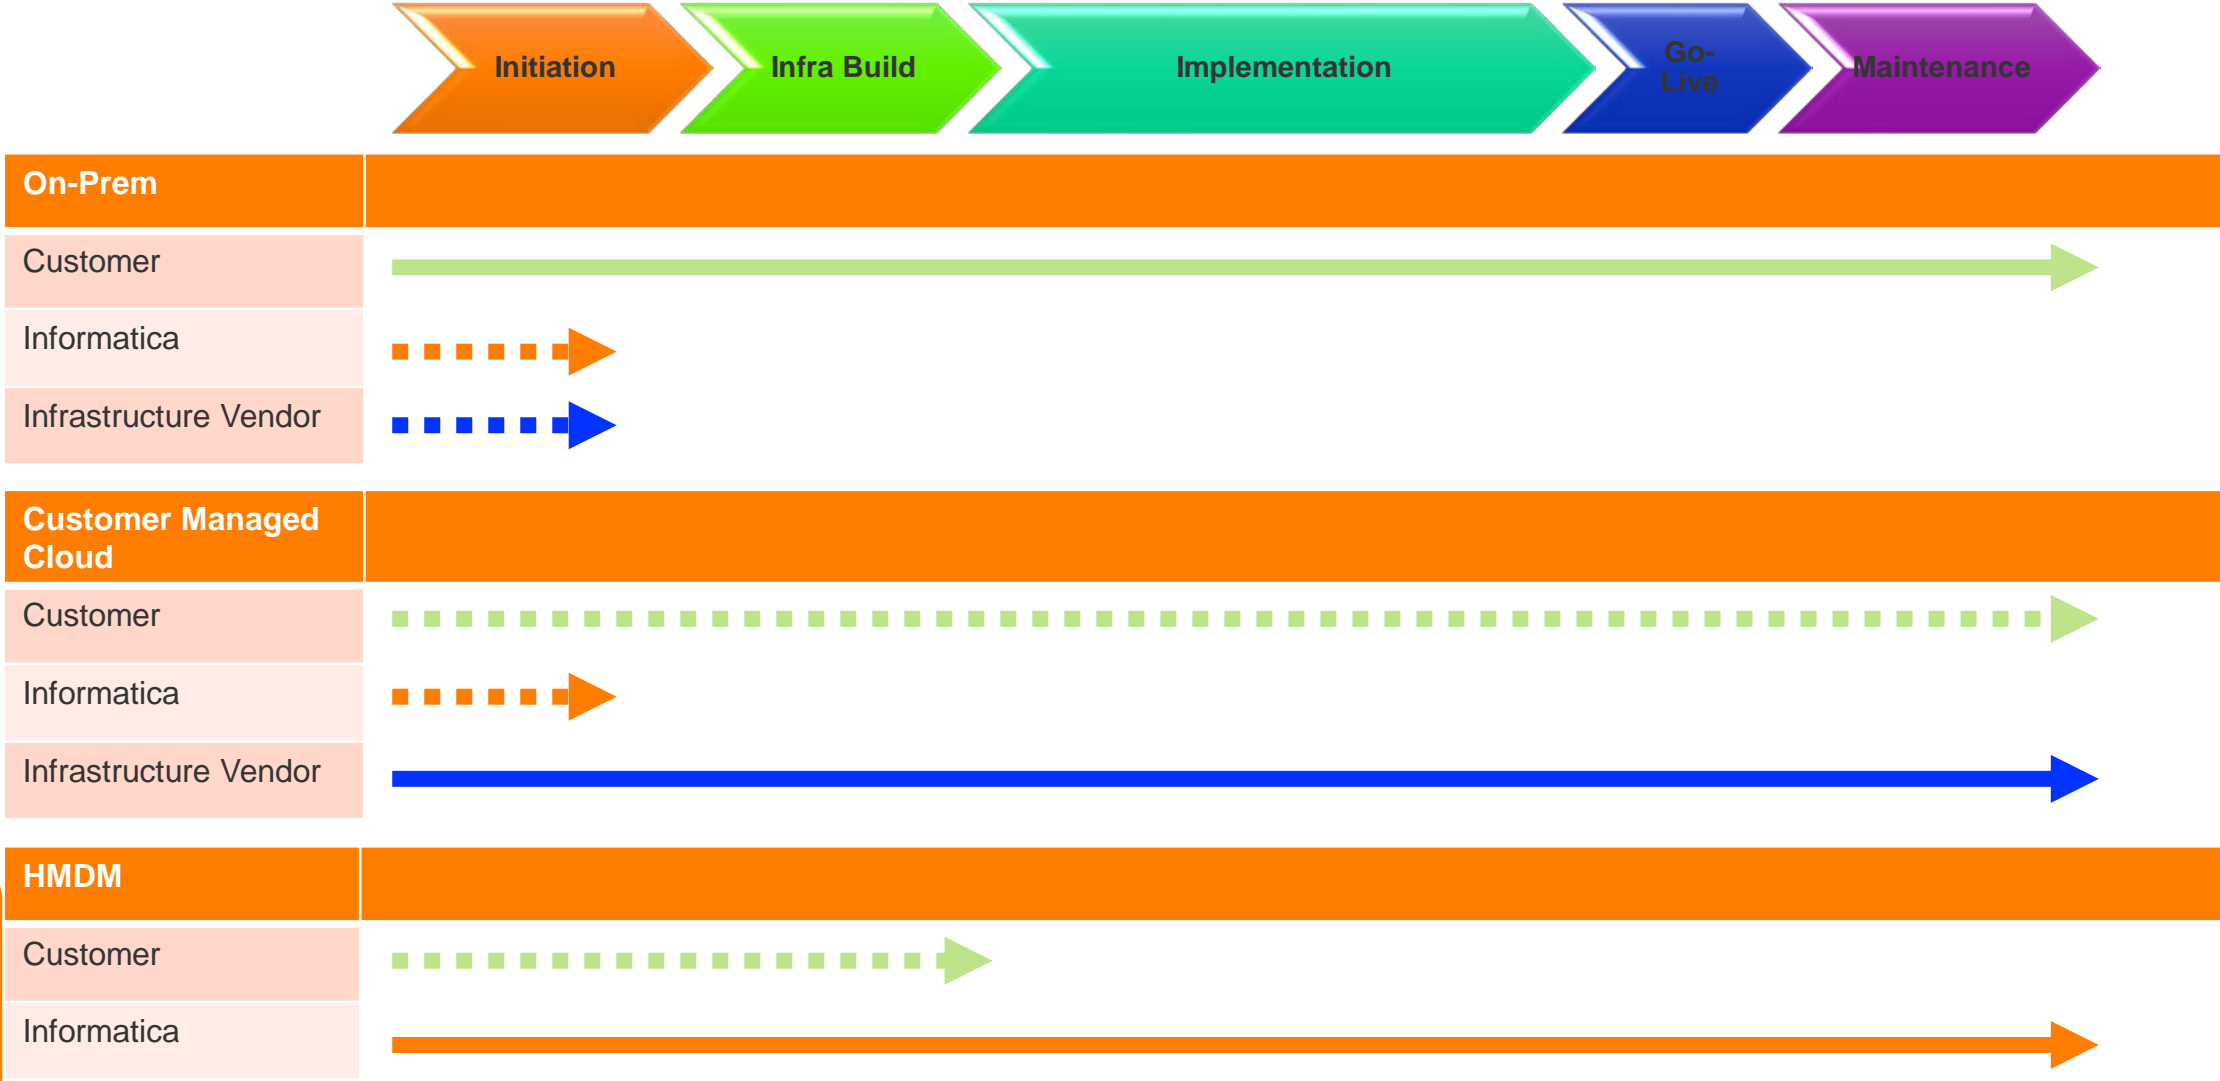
Initiation | Infra Build | Implementation | Go-Live | Maintenance

On-Prem

Customer

Informatica

Infrastructure Vendor

Customer Managed Cloud

Customer

Informatica

Infrastructure Vendor

HMDM

Customer

Informatica